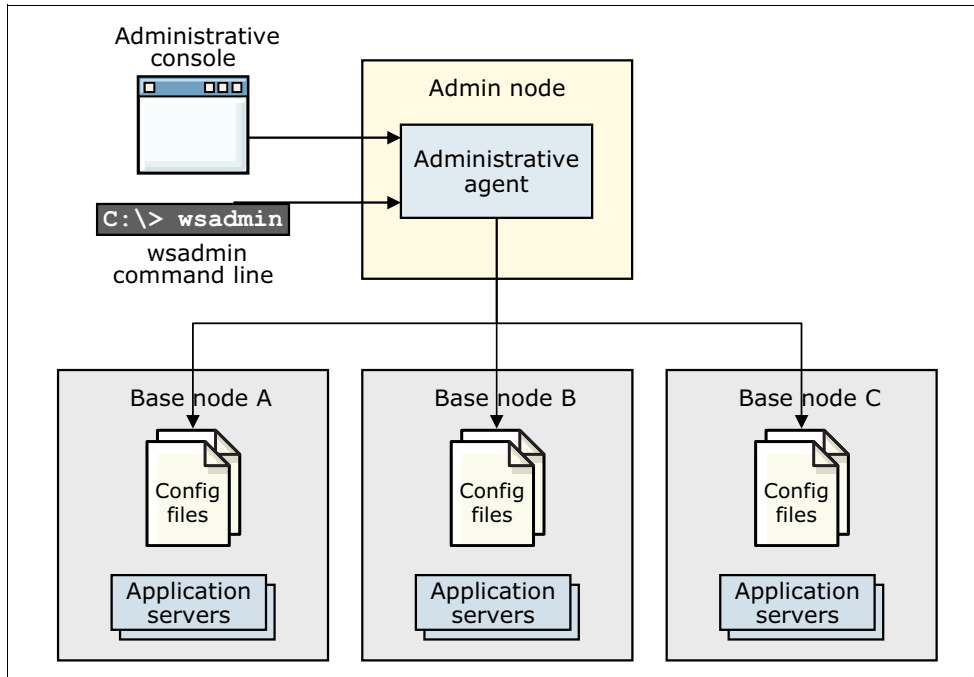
Administrative console

C:\> wsadmin

wsadmin command line

Admin node

Administrative agent

Base node A

Config files

Application servers

Base node B

Config files

Application servers

Base node C

Config files

Application servers